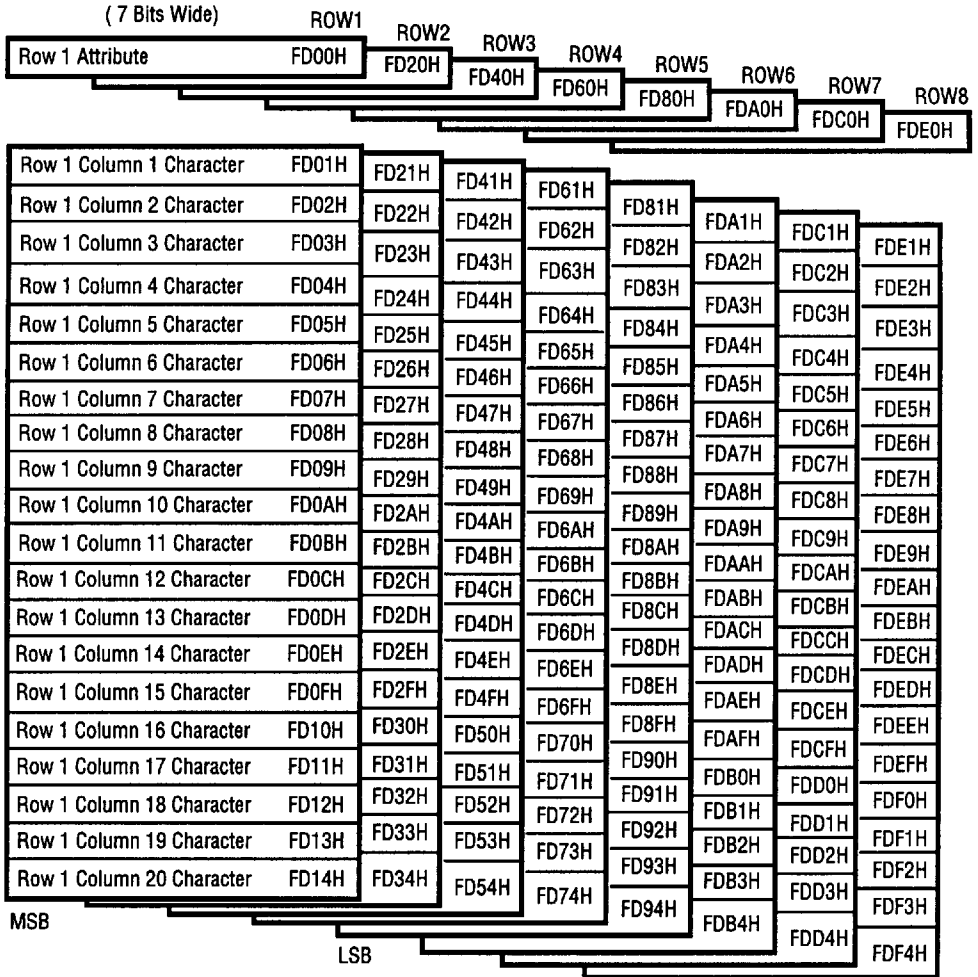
( 7 Bits Wide)

ROW1 ROW2 ROW3 ROW4 ROW5 ROW6 ROW7 ROW8

Row 1 Attribute FD00H
FD20H FD40H FD60H FD80H FDA0H FDC0H FDE0H

| Row 1 Column 1 Character | FD01H | FD21H | FD41H | FD61H | FD81H | FDA1H | FDC1H | FDE1H |
|---|---|---|---|---|---|---|---|---|
| Row 1 Column 2 Character | FD02H | FD22H | FD42H | FD62H | FD82H | FDA2H | FDC2H | FDE2H |
| Row 1 Column 3 Character | FD03H | FD23H | FD43H | FD63H | FD83H | FDA3H | FDC3H | FDE3H |
| Row 1 Column 4 Character | FD04H | FD24H | FD44H | FD64H | FD84H | FDA4H | FDC4H | FDE4H |
| Row 1 Column 5 Character | FD05H | FD25H | FD45H | FD65H | FD85H | FDA5H | FDC5H | FDE5H |
| Row 1 Column 6 Character | FD06H | FD26H | FD46H | FD66H | FD86H | FDA6H | FDC6H | FDE6H |
| Row 1 Column 7 Character | FD07H | FD27H | FD47H | FD67H | FD87H | FDA7H | FDC7H | FDE7H |
| Row 1 Column 8 Character | FD08H | FD28H | FD48H | FD68H | FD88H | FDA8H | FDC8H | FDE8H |
| Row 1 Column 9 Character | FD09H | FD29H | FD49H | FD69H | FD89H | FDA9H | FDC9H | FDE9H |
| Row 1 Column 10 Character | FD0AH | FD2AH | FD4AH | FD6AH | FD8AH | FDAAH | FDCAH | FDEAH |
| Row 1 Column 11 Character | FD0BH | FD2BH | FD4BH | FD6BH | FD8BH | FDABH | FDCBH | FDEBH |
| Row 1 Column 12 Character | FD0CH | FD2CH | FD4CH | FD6CH | FD8CH | FDACH | FDCCH | FDECH |
| Row 1 Column 13 Character | FD0DH | FD2DH | FD4DH | FD6DH | FD8DH | FDADH | FDCDH | FDEDH |
| Row 1 Column 14 Character | FD0EH | FD2EH | FD4EH | FD6EH | FD8EH | FDAEH | FDCEH | FDEEH |
| Row 1 Column 15 Character | FD0FH | FD2FH | FD4FH | FD6FH | FD8FH | FDAFH | FDCFH | FDEFH |
| Row 1 Column 16 Character | FD10H | FD30H | FD50H | FD70H | FD90H | FDB0H | FDD0H | FDF0H |
| Row 1 Column 17 Character | FD11H | FD31H | FD51H | FD71H | FD91H | FDB1H | FDD1H | FDF1H |
| Row 1 Column 18 Character | FD12H | FD32H | FD52H | FD72H | FD92H | FDB2H | FDD2H | FDF2H |
| Row 1 Column 19 Character | FD13H | FD33H | FD53H | FD73H | FD93H | FDB3H | FDD3H | FDF3H |
| Row 1 Column 20 Character | FD14H | FD34H | FD54H | FD74H | FD94H | FDB4H | FDD4H | FDF4H |

MSB

LSB